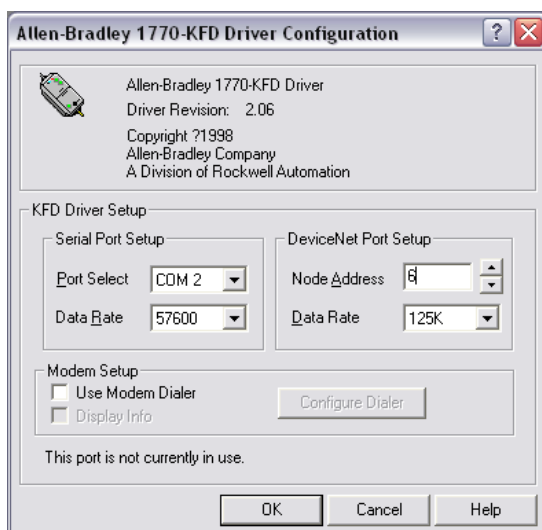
Allen-Bradley 1770-KFD Driver Configuration

Allen-Bradley 1770-KFD Driver
Driver Revision: 2.06
Copyright ?1998
Allen-Bradley Company
A Division of Rockwell Automation

KFD Driver Setup

Serial Port Setup
Port Select COM 2
Data Rate 57600

DeviceNet Port Setup
Node Address 6
Data Rate 125K

Modem Setup
Use Modem Dialer
Display Info
Configure Dialer

This port is not currently in use.

OK Cancel Help